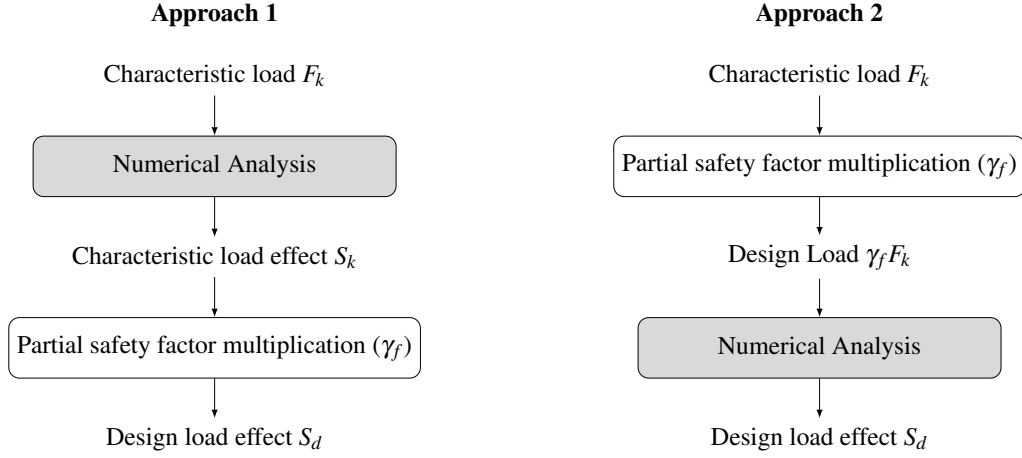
**Approach 1**

Characteristic load $F_k$

Numerical Analysis

Characteristic load effect $S_k$

Partial safety factor multiplication ($\gamma_f$)

Design load effect $S_d$

**Approach 2**

Characteristic load $F_k$

Partial safety factor multiplication ($\gamma_f$)

Design Load $\gamma_f F_k$

Numerical Analysis

Design load effect $S_d$